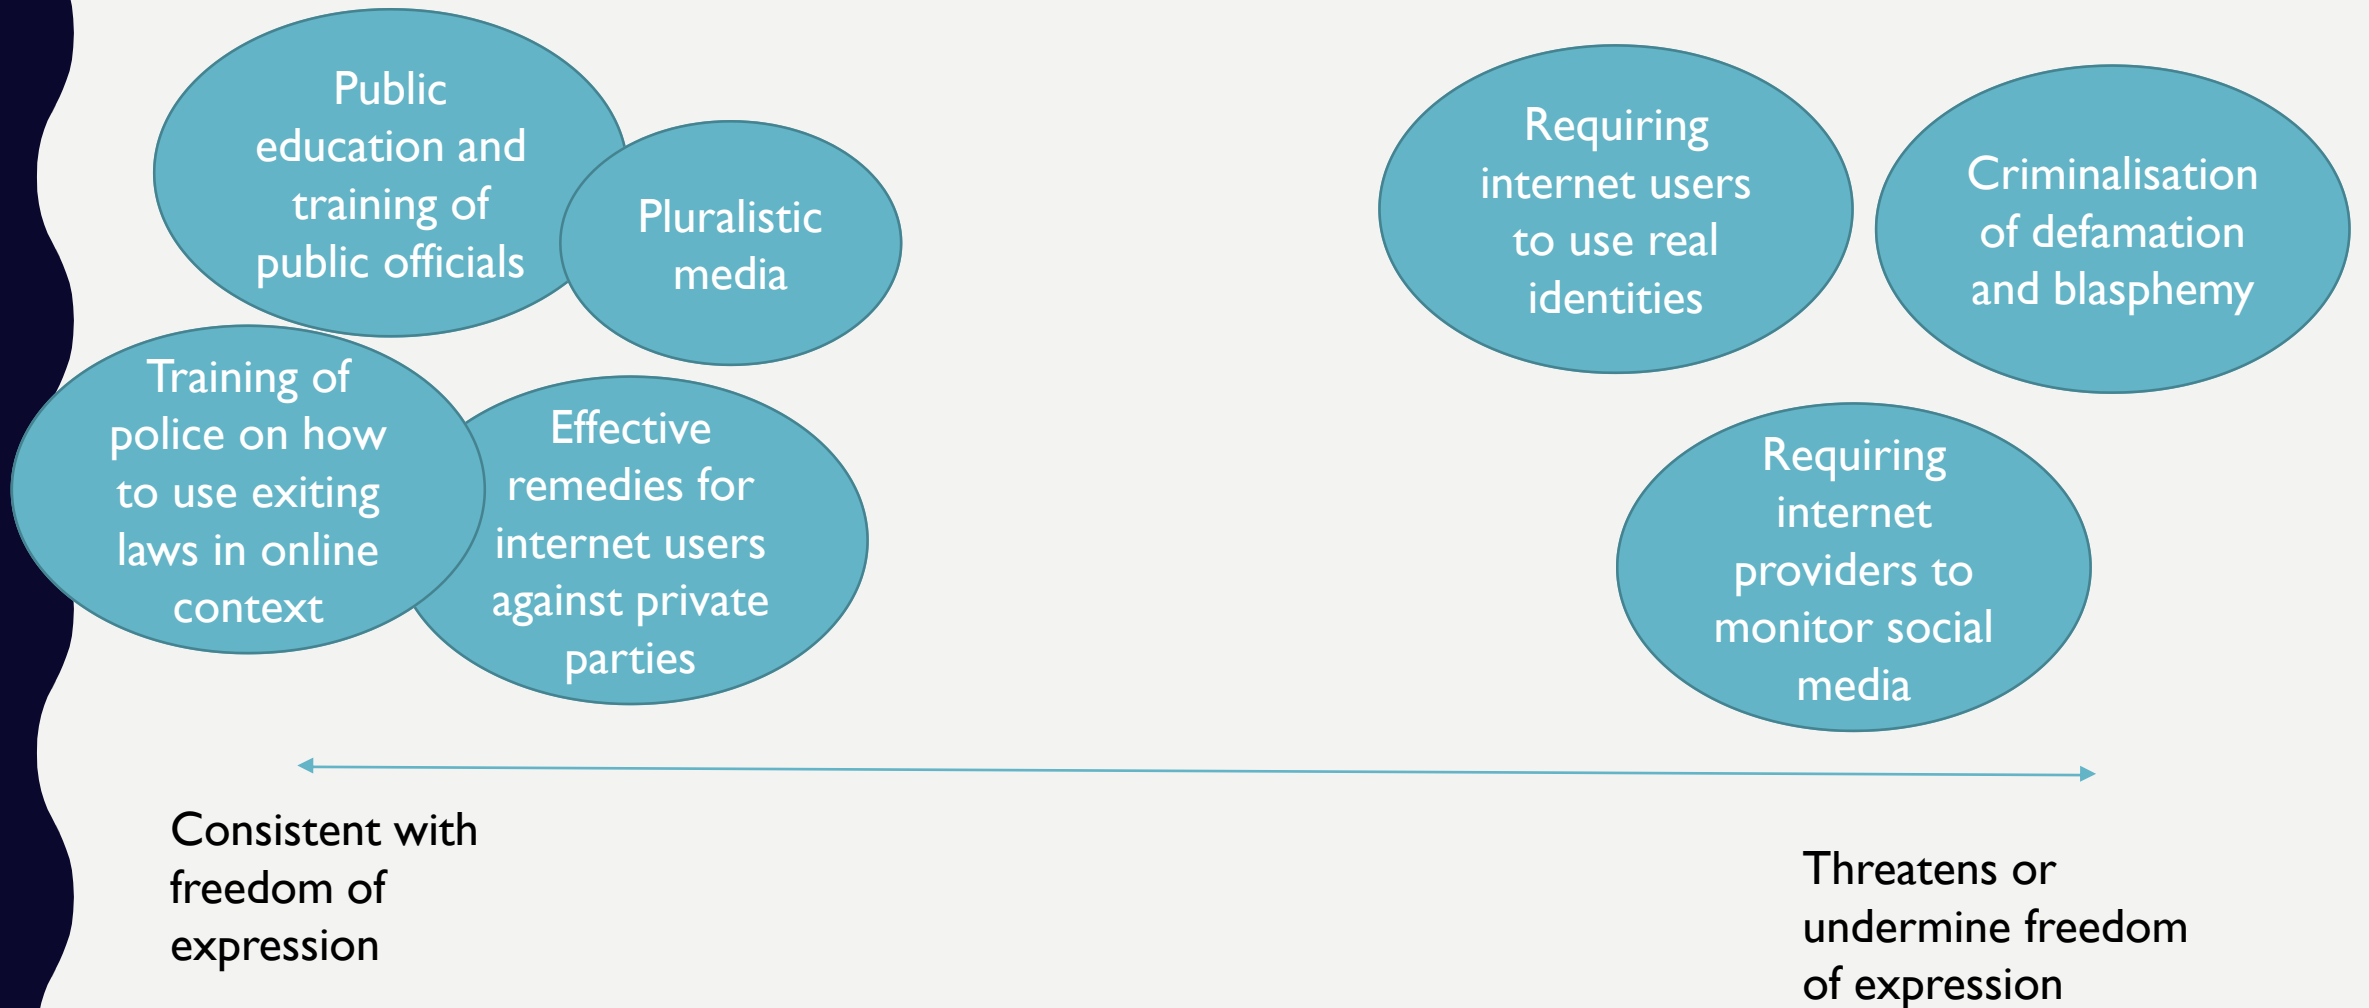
Public education and training of public officials

Pluralistic media

Training of police on how to use exiting laws in online context

Effective remedies for internet users against private parties

Requiring internet users to use real identities

Criminalisation of defamation and blasphemy

Requiring internet providers to monitor social media

Consistent with freedom of expression

Threatens or undermine freedom of expression